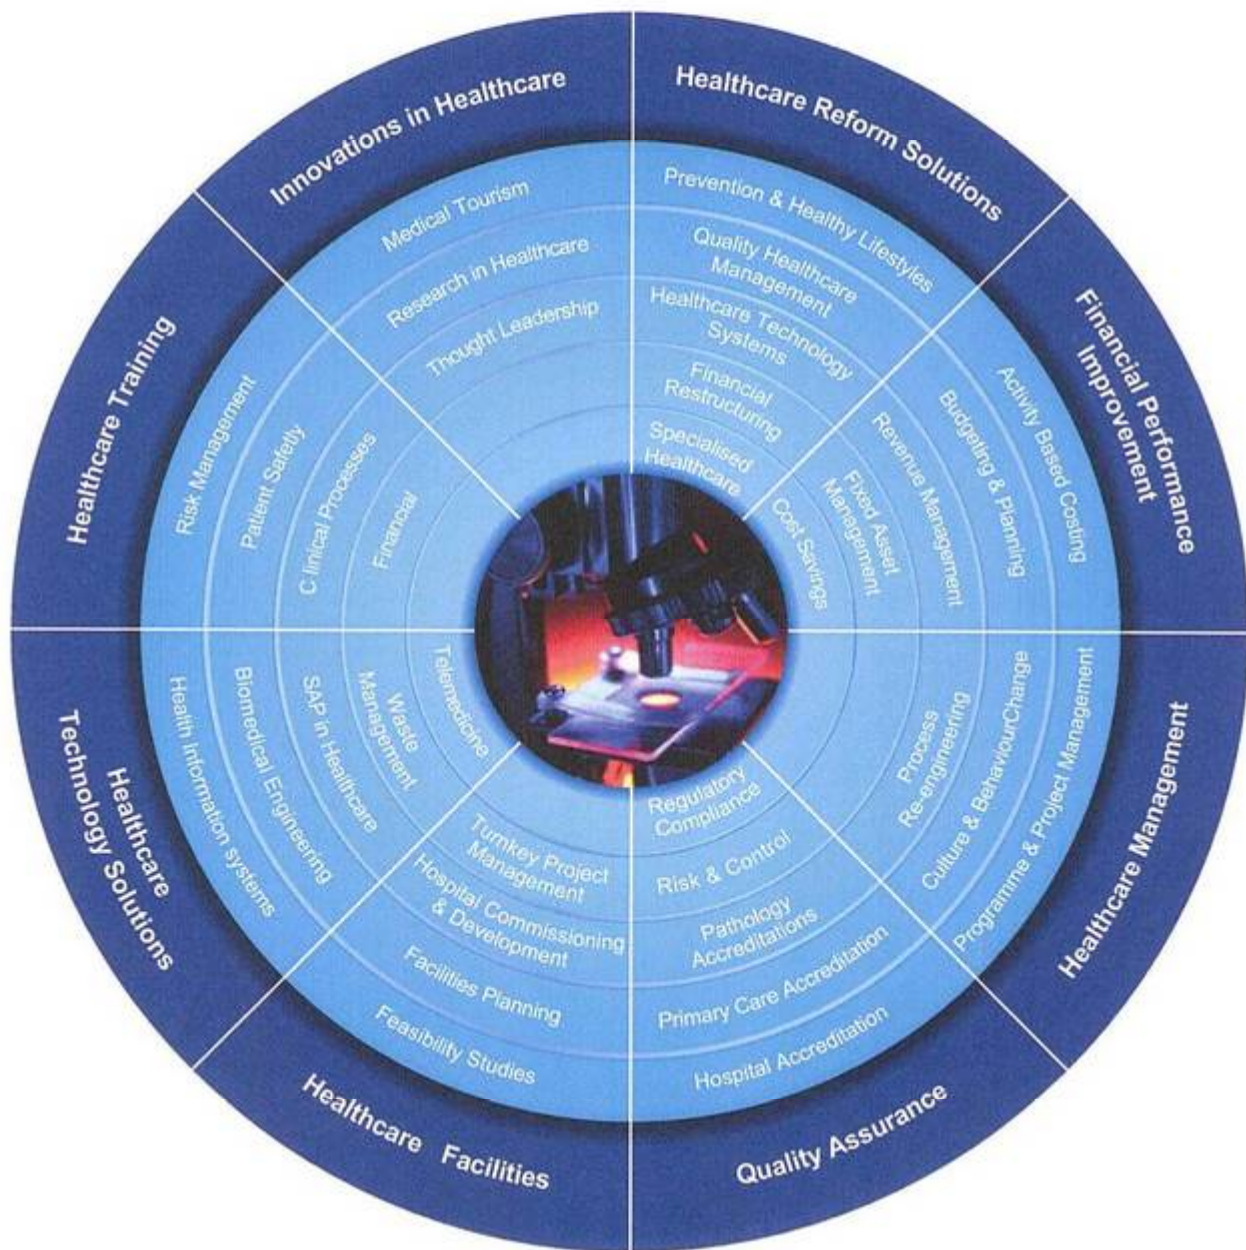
Innovations in Healthcare

Medical Tourism

Research in Healthcare

Thought Leadership

Healthcare Reform Solutions

Prevention & Healthy Lifestyles

Quality Healthcare Management

Healthcare Technology Systems

Financial Restructuring

Specialised Healthcare

Financial Performance Improvement

Activity Based Costing

Budgeting & Planning

Revenue Management

Fixed Asset Management

Cost Savings

Healthcare Management

Programme & Project Management

Culture & BehaviourChange

Process Re-engineering

Quality Assurance

Hospital Accreditation

Primary Care Accreditation

Pathology Accreditations

Risk & Control

Regulatory Compliance

Healthcare Facilities

Feasibility Studies

Facilities Planning

Hospital Commissioning & Development

Turnkey Project Management

Healthcare Technology Solutions

Health Information systems

Biomedical Engineering

SAP in Healthcare

Waste Management

Telemedicine

Healthcare Training

Risk Management

Patient Safety

Clinical Processes

Financial